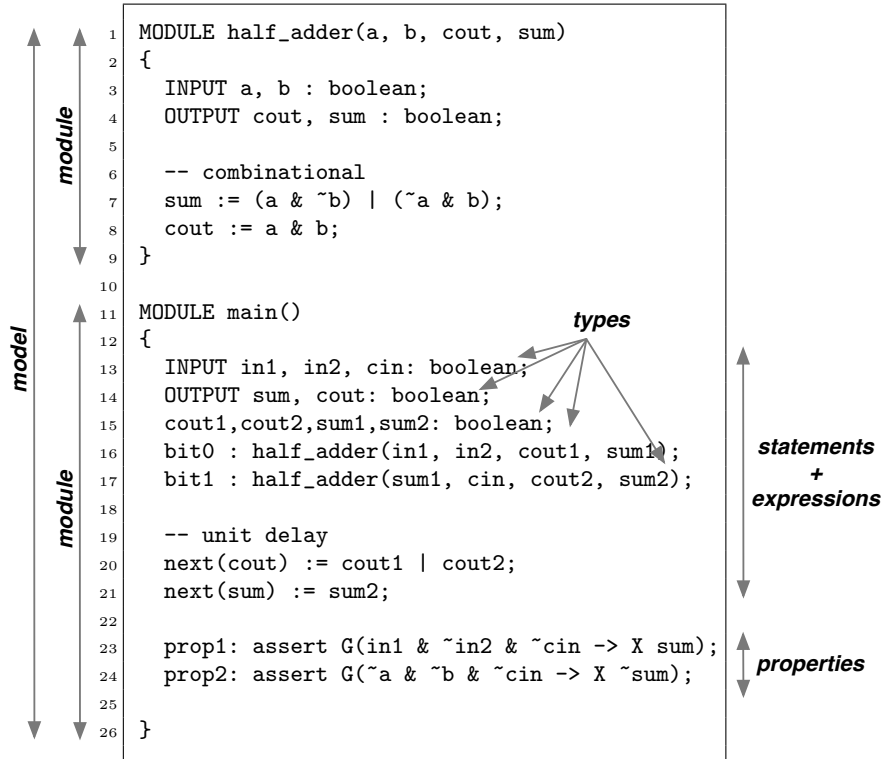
model

module

module

1 MODULE half_adder(a, b, cout, sum)
2 {
3 INPUT a, b : boolean;
4 OUTPUT cout, sum : boolean;
5
6 -- combinational
7 sum := (a & ~b) | (~a & b);
8 cout := a & b;
9 }
10
11 MODULE main()
12 {
13 INPUT in1, in2, cin: boolean;
14 OUTPUT sum, cout: boolean;
15 cout1,cout2,sum1,sum2: boolean;
16 bit0 : half_adder(in1, in2, cout1, sum1);
17 bit1 : half_adder(sum1, cin, cout2, sum2);
18
19 -- unit delay
20 next(cout) := cout1 | cout2;
21 next(sum) := sum2;
22
23 prop1: assert G(in1 & ~in2 & ~cin -> X sum);
24 prop2: assert G(~a & ~b & ~cin -> X ~sum);
25
26 }

types

statements
+
expressions

properties